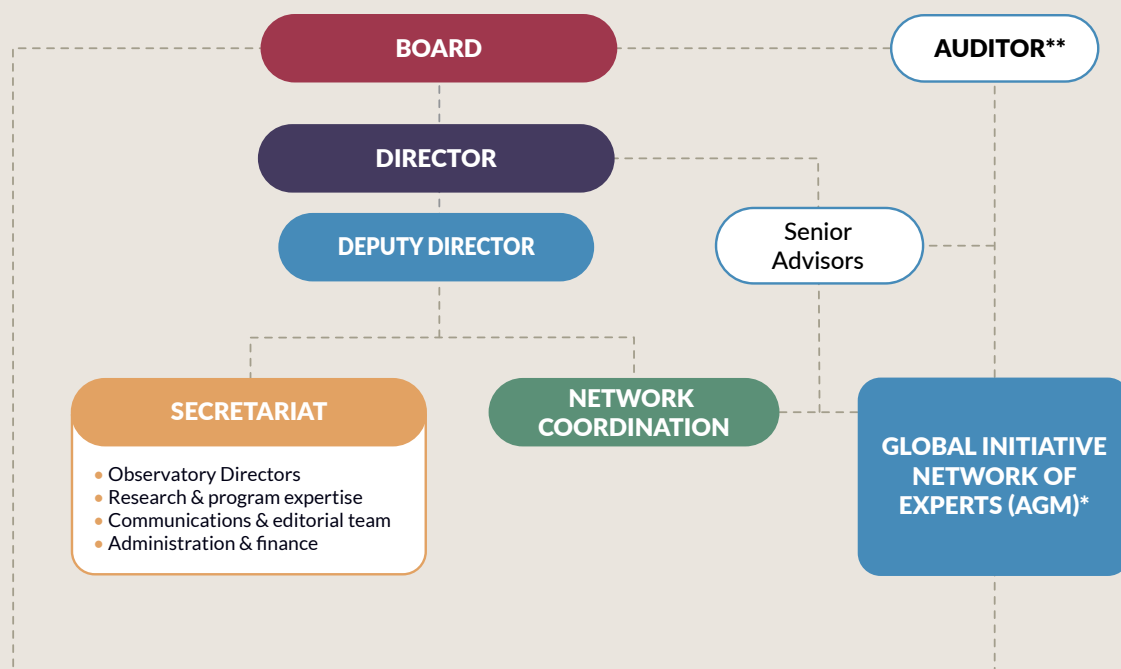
BOARD

AUDITOR**

DIRECTOR

DEPUTY DIRECTOR

Senior Advisors

SECRETARIAT

- Observatory Directors
- Research & program expertise
- Communications & editorial team
- Administration & finance

NETWORK COORDINATION

GLOBAL INITIATIVE NETWORK OF EXPERTS (AGM)*